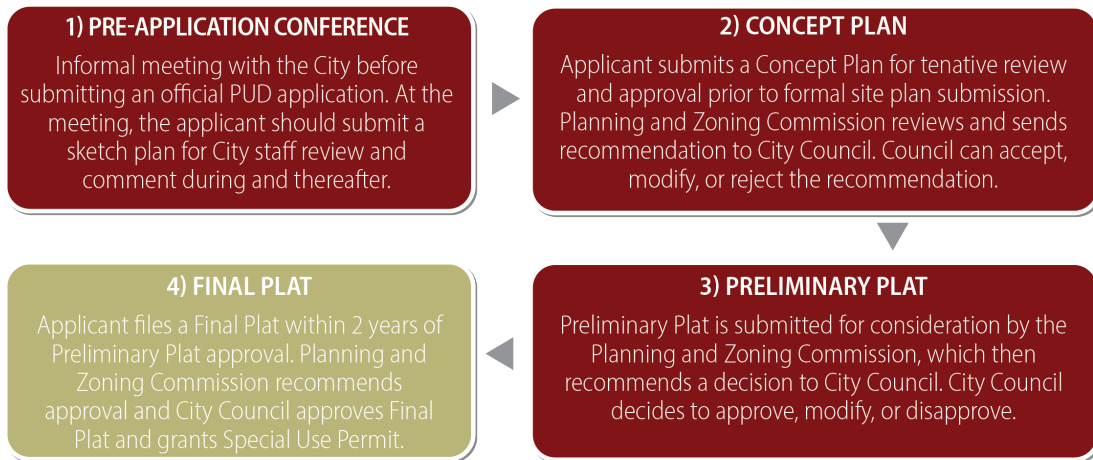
1) PRE-APPLICATION CONFERENCE

Informal meeting with the City before submitting an official PUD application. At the meeting, the applicant should submit a sketch plan for City staff review and comment during and thereafter.

2) CONCEPT PLAN

Applicant submits a Concept Plan for tenative review and approval prior to formal site plan submission. Planning and Zoning Commission reviews and sends recommendation to City Council. Council can accept, modify, or reject the recommendation.

3) PRELIMINARY PLAT

Preliminary Plat is submitted for consideration by the Planning and Zoning Commission, which then recommends a decision to City Council. City Council decides to approve, modify, or disapprove.

4) FINAL PLAT

Applicant files a Final Plat within 2 years of Preliminary Plat approval. Planning and Zoning Commission recommends approval and City Council approves Final Plat and grants Special Use Permit.